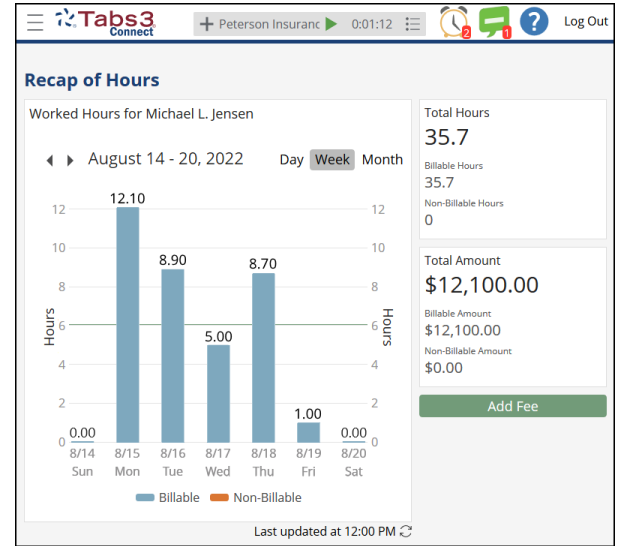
Tabs3 Connect

Peterson Insuranc 0:01:12

2 1 ? Log Out

Recap of Hours

Worked Hours for Michael L. Jensen

August 14 - 20, 2022

Day Week Month

| | 8/14 Sun | 8/15 Mon | 8/16 Tue | 8/17 Wed | 8/18 Thu | 8/19 Fri | 8/20 Sat |
|---|---|---|---|---|---|---|---|
| Hours | 0.00 | 12.10 | 8.90 | 5.00 | 8.70 | 1.00 | 0.00 |

Hours 0 2 4 6 8 10 12

Hours 0 2 4 6 8 10 12

Billable Non-Billable

Total Hours
35.7
Billable Hours
35.7
Non-Billable Hours
0

Total Amount
$12,100.00
Billable Amount
$12,100.00
Non-Billable Amount
$0.00

Add Fee

Last updated at 12:00 PM